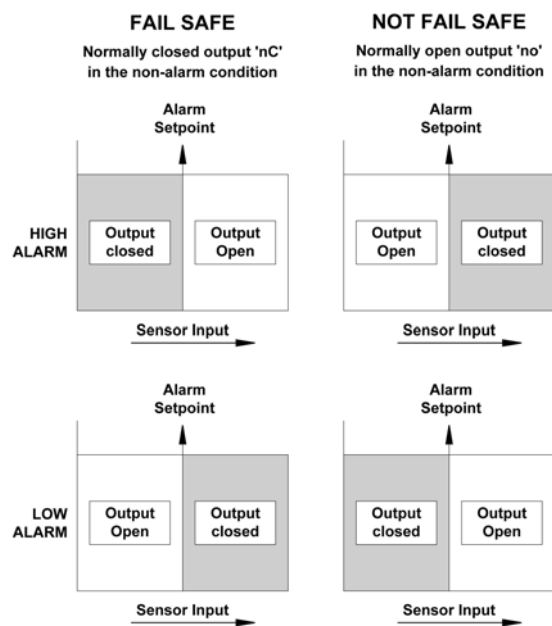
FAIL SAFE

Normally closed output 'nC' in the non-alarm condition

NOT FAIL SAFE

Normally open output 'no' in the non-alarm condition

Alarm Setpoint

Alarm Setpoint

HIGH ALARM

Output closed

Output Open

Output Open

Output closed

Sensor Input

Sensor Input

Alarm Setpoint

Alarm Setpoint

LOW ALARM

Output Open

Output closed

Output closed

Output Open

Sensor Input

Sensor Input